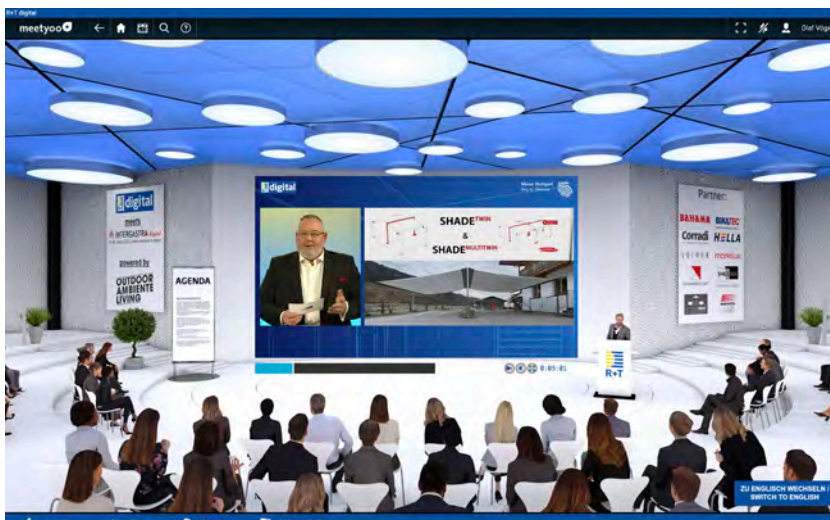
R+T digital

meetyoo

Olaf Vögl

digital
meets
INTERGASTRA
powered by
OUTDOOR AMBIENTE LIVING

AGENDA

digital

Messe Stuttgart

SHADE TWIN
&
SHADE MULTITWIN

0:05:01

R+T

Partner:
BAHAMA
BIMATEC
Corradi
HELLA

ZU ENGLISCH WECHSELN
SWITCH TO ENGLISH